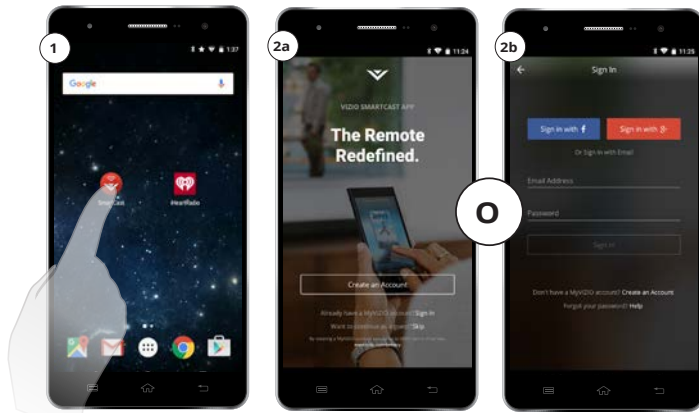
1

1:37

Google

SmartCast

iHeartRadio

2a

11:24

VIZIO SMARTCAST APP

The Remote Redefined.

Create an Account

Already have a MyVIZIO account? Sign In

Want to continue as a guest? Skip

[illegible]

2b

11:25

Sign In

Sign in with f

Sign in with g+

Or Sign in with Email

Email Address

Password

Sign In

Don't have a MyVIZIO account? Create an Account

Forgot your password? Help

O